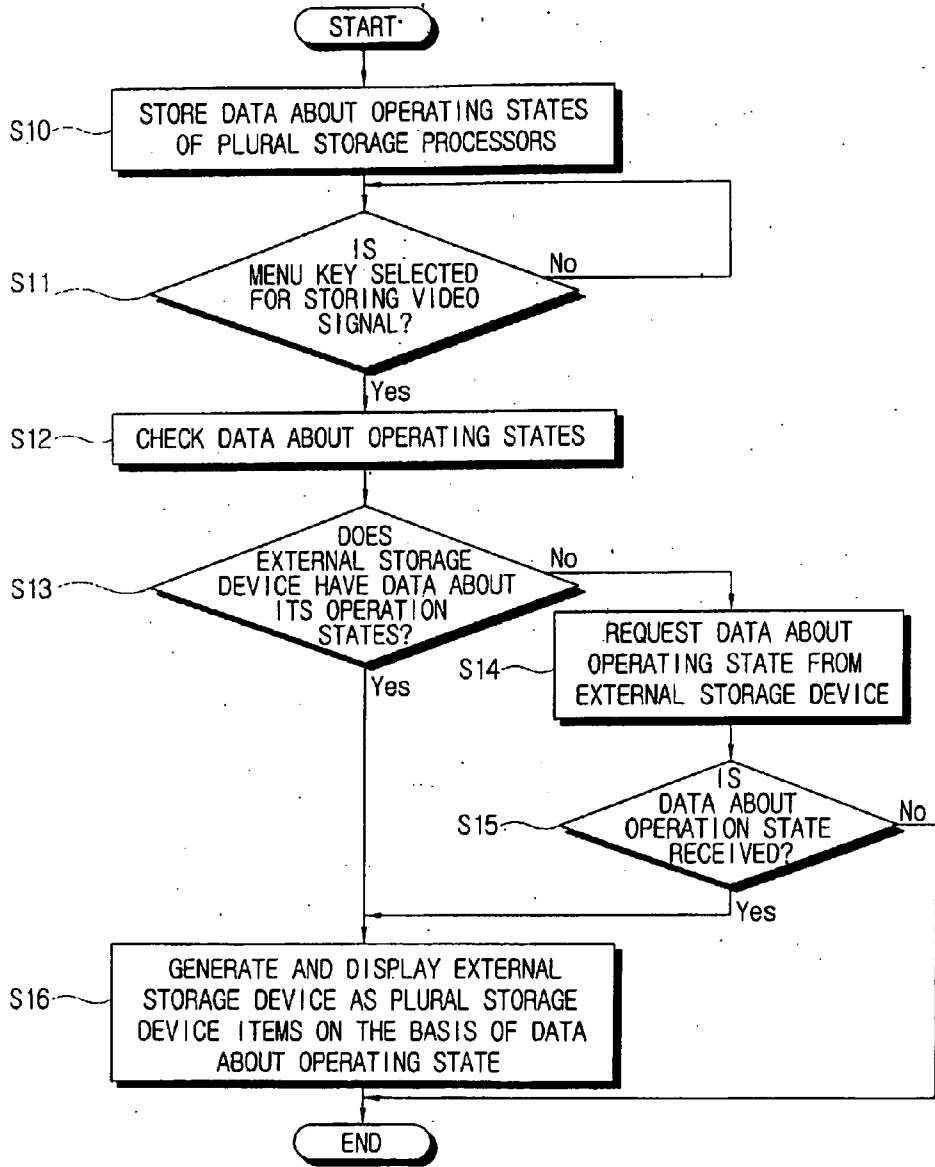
START

S10

STORE DATA ABOUT OPERATING STATES OF PLURAL STORAGE PROCESSORS

S11

IS MENU KEY SELECTED FOR STORING VIDEO SIGNAL?

No

Yes

S12

CHECK DATA ABOUT OPERATING STATES

S13

DOES EXTERNAL STORAGE DEVICE HAVE DATA ABOUT ITS OPERATION STATES?

No

Yes

S14

REQUEST DATA ABOUT OPERATING STATE FROM EXTERNAL STORAGE DEVICE

S15

IS DATA ABOUT OPERATION STATE RECEIVED?

No

Yes

S16

GENERATE AND DISPLAY EXTERNAL STORAGE DEVICE AS PLURAL STORAGE DEVICE ITEMS ON THE BASIS OF DATA ABOUT OPERATING STATE

END